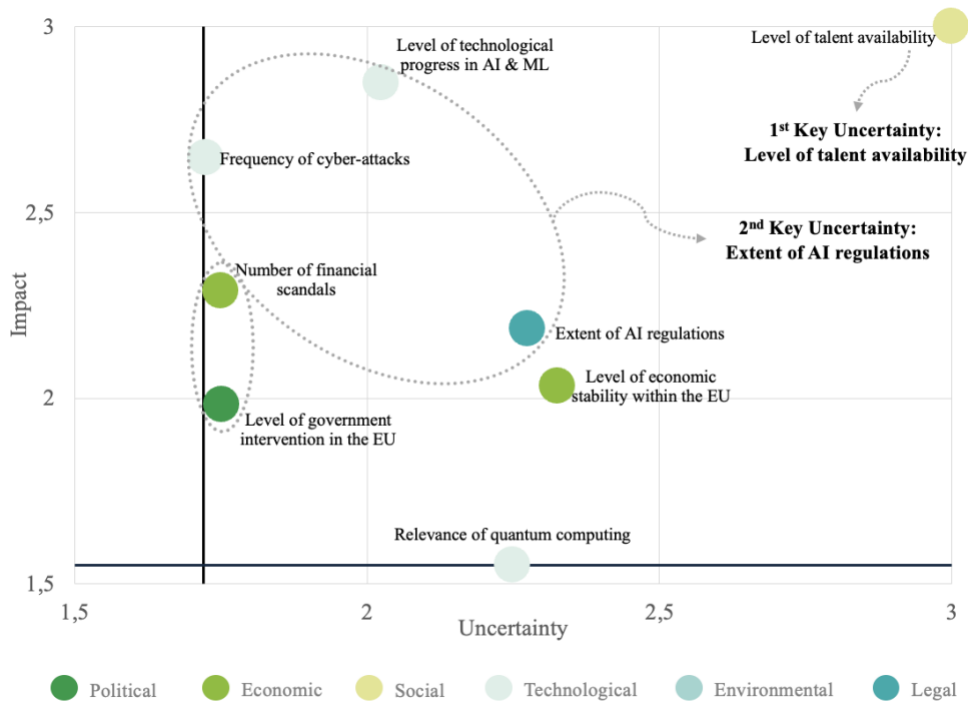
3

2,5

2

1,5

Impact

Level of talent availability

1st Key Uncertainty: Level of talent availability

Level of technological progress in AI & ML

Frequency of cyber-attacks

2nd Key Uncertainty: Extent of AI regulations

Number of financial scandals

Extent of AI regulations

Level of economic stability within the EU

Level of government intervention in the EU

Relevance of quantum computing

1,5

2

2,5

3

Uncertainty

Political Economic Social Technological Environmental Legal